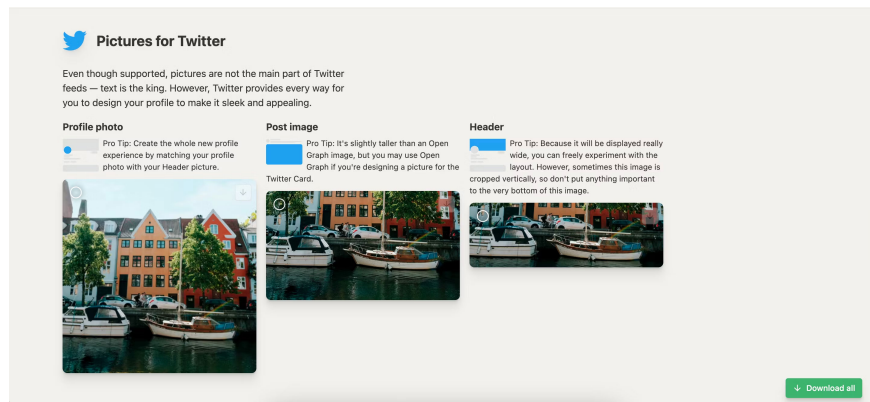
Pictures for Twitter

Even though supported, pictures are not the main part of Twitter feeds — text is the king. However, Twitter provides every way for you to design your profile to make it sleek and appealing.

Profile photo

Pro Tip: Create the whole new profile experience by matching your profile photo with your Header picture.

Post image

Pro Tip: It's slightly taller than an Open Graph image, but you may use Open Graph if you're designing a picture for the Twitter Card.

Header

Pro Tip: Because it will be displayed really wide, you can freely experiment with the layout. However, sometimes this image is cropped vertically, so don't put anything important to the very bottom of this image.

Download all